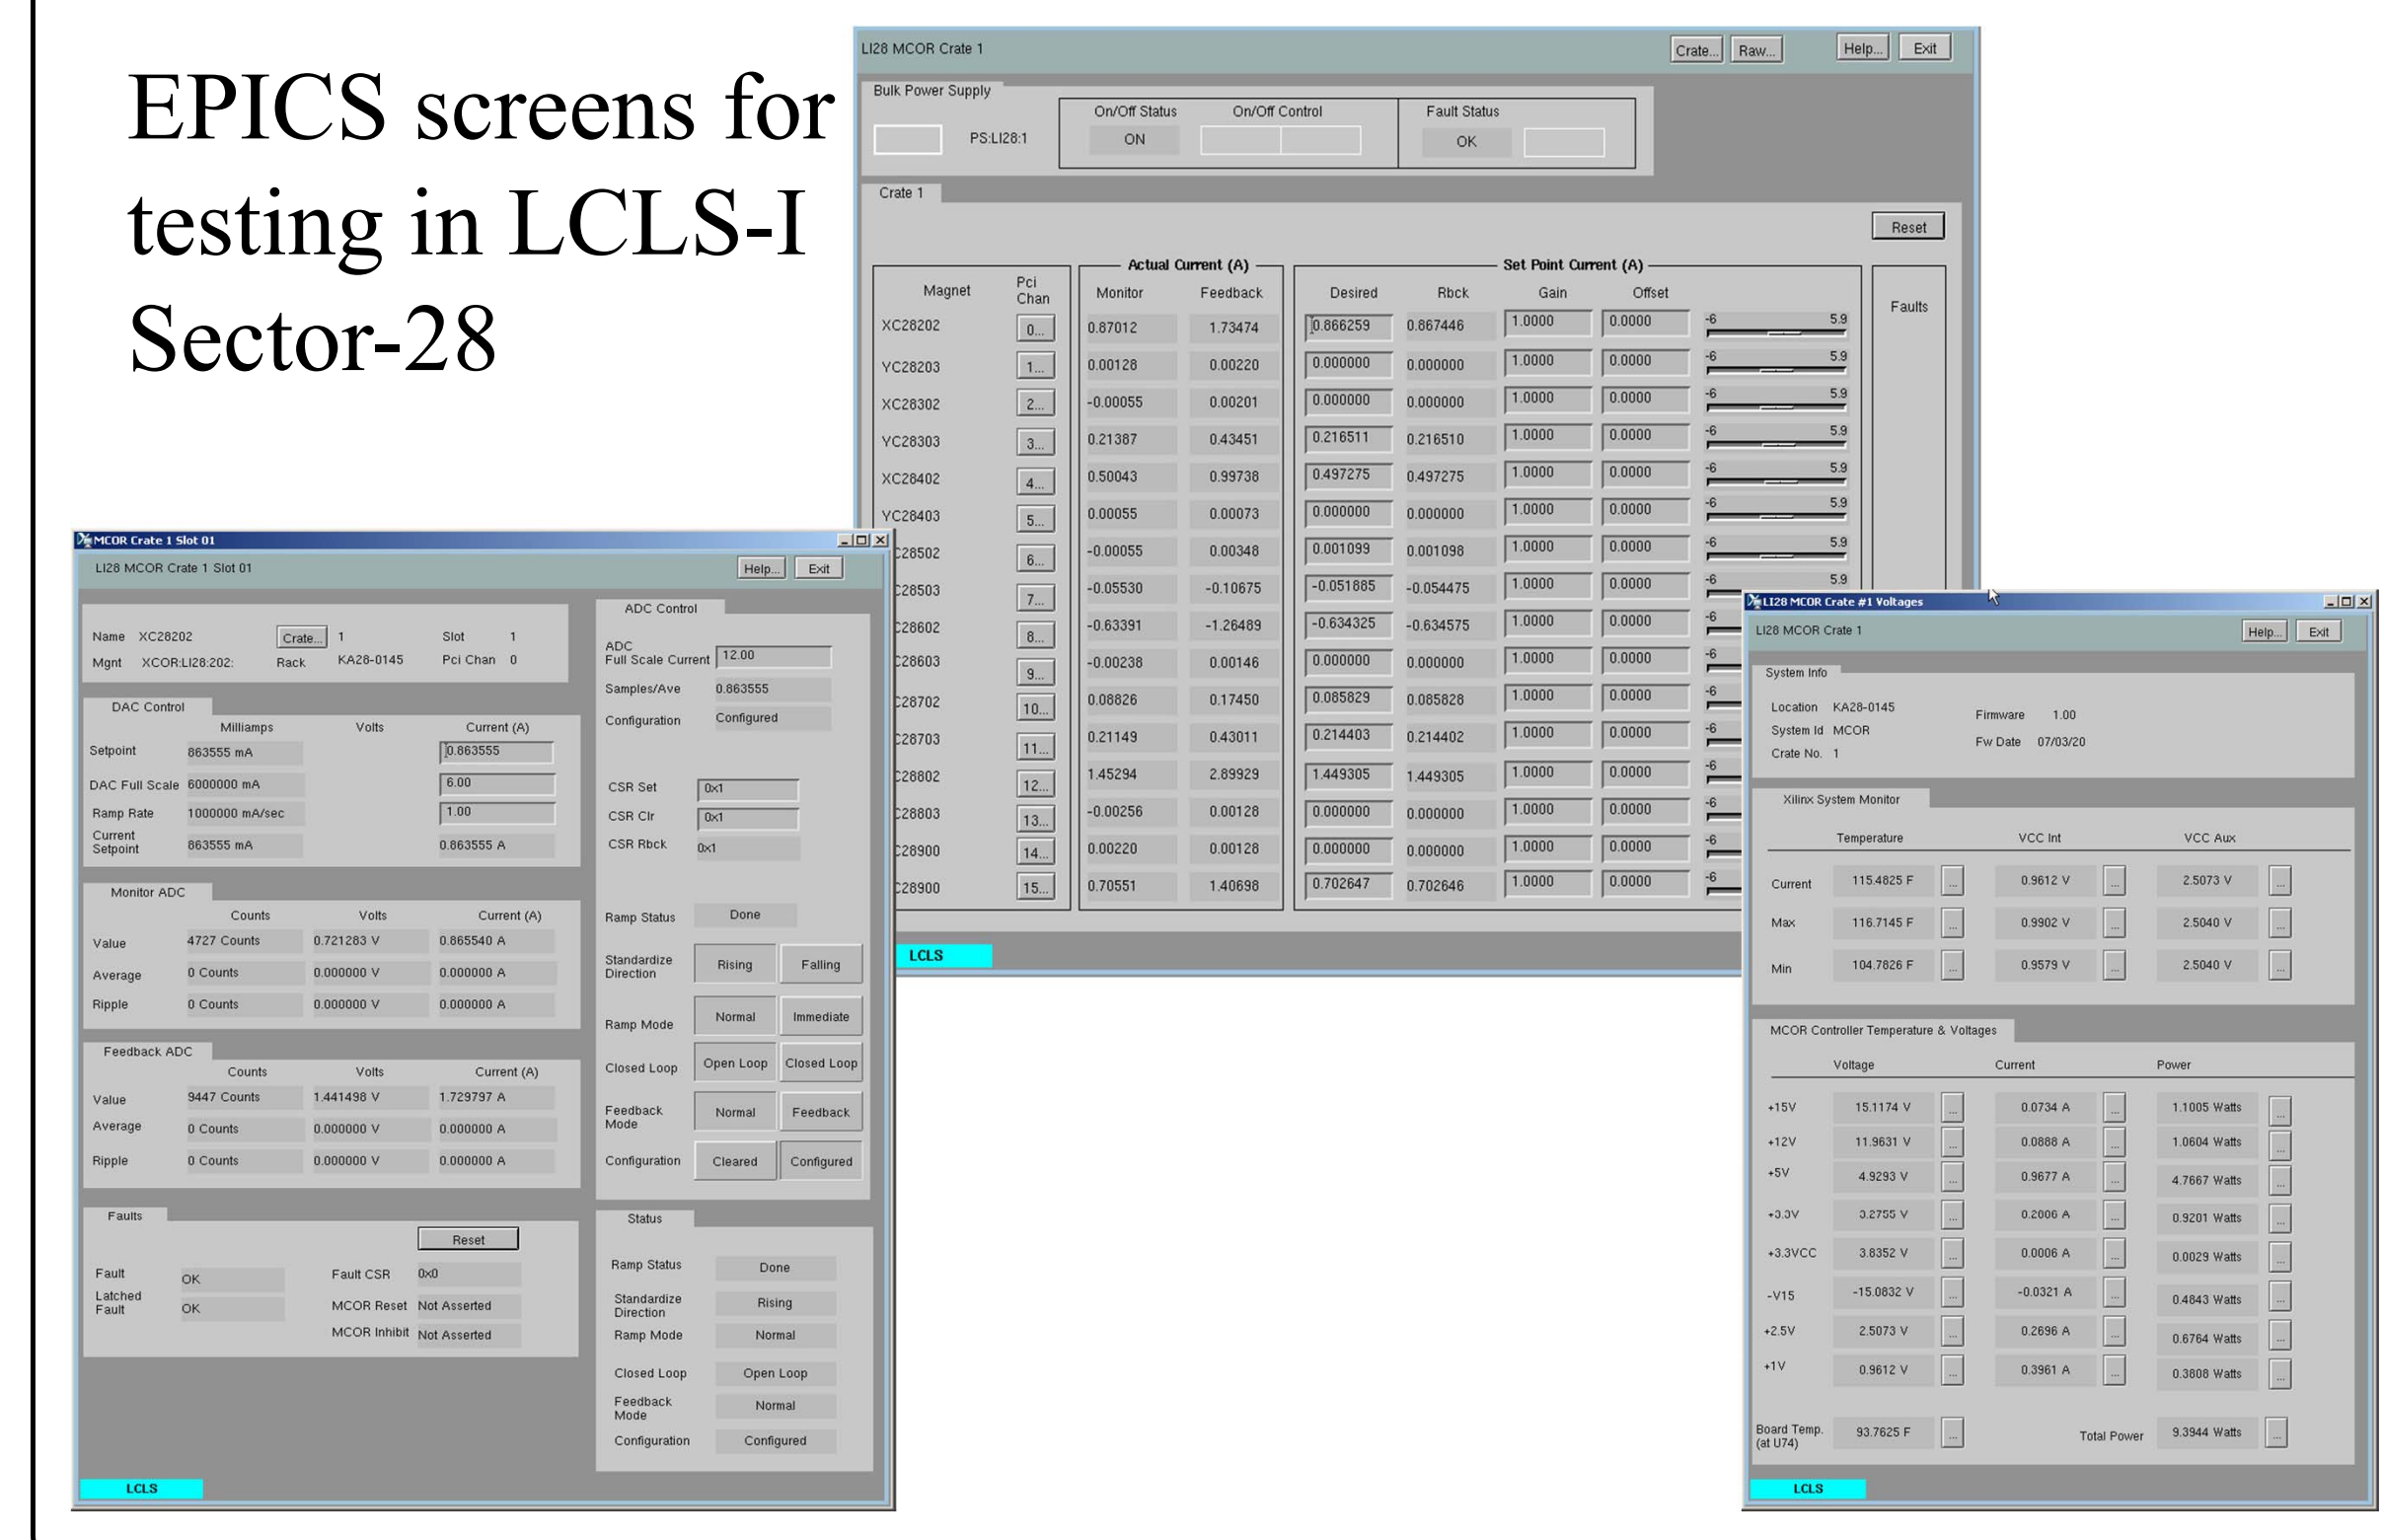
EPICS screens for testing in LCLS-I Sector-28

LI28 MCOR Crate 1

Crate... Raw... Help... Exit

Bulk Power Supply

PS:LI28:1

On/Off Status ON

On/Off Control

Fault Status OK

Crate 1

Reset

Actual Current (A)

Set Point Current (A)

| Magnet | Pci Chan | Monitor | Feedback | Desired | Rbck | Gain | Offset |
|---|---|---|---|---|---|---|---|
| XC28202 | 0... | 0.87012 | 1.73474 | 0.866259 | 0.867446 | 1.0000 | 0.0000 |
| YC28203 | 1... | 0.00128 | 0.00220 | 0.000000 | 0.000000 | 1.0000 | 0.0000 |
| XC28302 | 2... | -0.00055 | 0.00201 | 0.000000 | 0.000000 | 1.0000 | 0.0000 |
| YC28303 | 3... | 0.21387 | 0.43451 | 0.216511 | 0.216510 | 1.0000 | 0.0000 |
| XC28402 | 4... | 0.50043 | 0.99738 | 0.497275 | 0.497275 | 1.0000 | 0.0000 |
| YC28403 | 5... | 0.00055 | 0.00073 | 0.000000 | 0.000000 | 1.0000 | 0.0000 |
| C28502 | 6... | -0.00055 | 0.00348 | 0.001099 | 0.001098 | 1.0000 | 0.0000 |
| C28503 | 7... | -0.05530 | -0.10675 | -0.051885 | -0.054475 | 1.0000 | 0.0000 |
| C28602 | 8... | -0.63391 | -1.26489 | -0.634325 | -0.634575 | 1.0000 | 0.0000 |
| C28603 | 9... | -0.00238 | 0.00146 | 0.000000 | 0.000000 | 1.0000 | 0.0000 |
| C28702 | 10... | 0.08826 | 0.17450 | 0.085829 | 0.085828 | 1.0000 | 0.0000 |
| C28703 | 11... | 0.21149 | 0.43011 | 0.214403 | 0.214402 | 1.0000 | 0.0000 |
| C28802 | 12... | 1.45294 | 2.89929 | 1.449305 | 1.449305 | 1.0000 | 0.0000 |
| C28803 | 13... | -0.00256 | 0.00128 | 0.000000 | 0.000000 | 1.0000 | 0.0000 |
| C28900 | 14... | 0.00220 | 0.00128 | 0.000000 | 0.000000 | 1.0000 | 0.0000 |
| C28900 | 15... | 0.70551 | 1.40698 | 0.702647 | 0.702646 | 1.0000 | 0.0000 |

-6 5.9

Faults

LCLS

MCOR Crate 1 Slot 01

LI28 MCOR Crate 1 Slot 01

Help... Exit

Name XC28202 Crate... 1 Slot 1
Mgnt XCOR:LI28:202: Rack KA28-0145 Pci Chan 0

DAC Control

| | Milliamps | Volts | Current (A) |
|---|---|---|---|
| Setpoint | 863555 mA | | 0.863555 |
| DAC Full Scale | 6000000 mA | | 6.00 |
| Ramp Rate | 1000000 mA/sec | | 1.00 |
| Current Setpoint | 863555 mA | | 0.863555 A |

Monitor ADC

| | Counts | Volts | Current (A) |
|---|---|---|---|
| Value | 4727 Counts | 0.721283 V | 0.865540 A |
| Average | 0 Counts | 0.000000 V | 0.000000 A |
| Ripple | 0 Counts | 0.000000 V | 0.000000 A |

Feedback ADC

| | Counts | Volts | Current (A) |
|---|---|---|---|
| Value | 9447 Counts | 1.441498 V | 1.729797 A |
| Average | 0 Counts | 0.000000 V | 0.000000 A |
| Ripple | 0 Counts | 0.000000 V | 0.000000 A |

Faults

Reset

Fault OK
Latched Fault OK
Fault CSR 0x0
MCOR Reset Not Asserted
MCOR Inhibit Not Asserted

ADC Control

ADC Full Scale Current 12.00
Samples/Ave 0.863555
Configuration Configured

CSR Set 0x1
CSR Clr 0x1
CSR Rbck 0x1

Ramp Status Done
Standardize Direction Rising Falling
Ramp Mode Normal Immediate
Closed Loop Open Loop Closed Loop
Feedback Mode Normal Feedback
Configuration Cleared Configured

Status

Ramp Status Done
Standardize Direction Rising
Ramp Mode Normal
Closed Loop Open Loop
Feedback Mode Normal
Configuration Configured

LCLS

LI28 MCOR Crate #1 Voltages

LI28 MCOR Crate 1

Help... Exit

System Info

Location KA28-0145
System Id MCOR
Crate No. 1
Firmware 1.00
Fw Date 07/03/20

Xilinx System Monitor

| | Temperature | VCC Int | VCC Aux |
|---|---|---|---|
| Current | 115.4825 F | 0.9612 V | 2.5073 V |
| Max | 116.7145 F | 0.9902 V | 2.5040 V |
| Min | 104.7826 F | 0.9579 V | 2.5040 V |

MCOR Controller Temperature & Voltages

| | Voltage | Current | Power |
|---|---|---|---|
| +15V | 15.1174 V | 0.0734 A | 1.1005 Watts |
| +12V | 11.9631 V | 0.0888 A | 1.0604 Watts |
| +5V | 4.9293 V | 0.9677 A | 4.7667 Watts |
| +3.3V | 3.2755 V | 0.2006 A | 0.9201 Watts |
| +3.3VCC | 3.8352 V | 0.0006 A | 0.0029 Watts |
| -V15 | -15.0832 V | -0.0321 A | 0.4843 Watts |
| +2.5V | 2.5073 V | 0.2696 A | 0.6764 Watts |
| +1V | 0.9612 V | 0.3961 A | 0.3808 Watts |

Board Temp. (at U74) 93.7625 F
Total Power 9.3944 Watts

LCLS